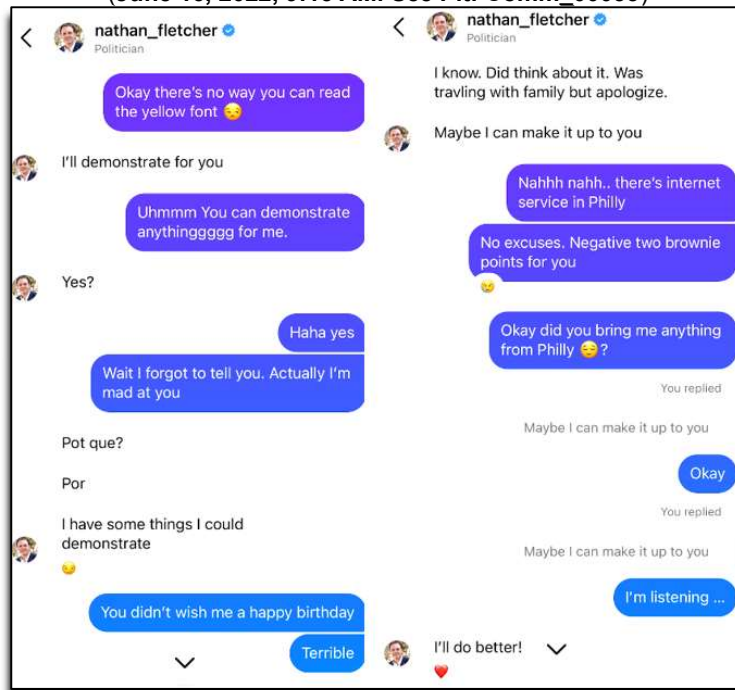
(June 15, 2022, 5:45 AM. See Ex. Comm_00005)

nathan_fletcher
Politician

Okay there's no way you can read the yellow font 😒

I'll demonstrate for you

Uhmmm You can demonstrate anythingggggg for me.

Yes?

Haha yes

Wait I forgot to tell you. Actually I'm mad at you

Pot que?

Por

I have some things I could demonstrate
😉

You didn't wish me a happy birthday

Terrible

nathan_fletcher
Politician

I know. Did think about it. Was travling with family but apologize.

Maybe I can make it up to you

Nahhh nahh.. there's internet service in Philly

No excuses. Negative two brownie points for you
😢

Okay did you bring me anything from Philly 😒?

You replied

Maybe I can make it up to you

Okay

You replied

Maybe I can make it up to you

I'm listening ...

I'll do better!
❤️